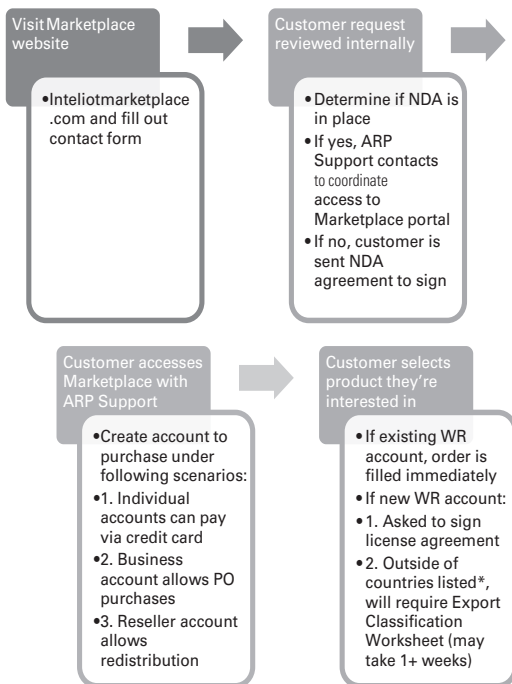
Visit Marketplace website

•Inteliotmarketplace.com and fill out contact form

Customer request reviewed internally

•Determine if NDA is in place
•If yes, ARP Support contacts to coordinate access to Marketplace portal
•If no, customer is sent NDA agreement to sign

Customer accesses Marketplace with ARP Support

•Create account to purchase under following scenarios:
•1. Individual accounts can pay via credit card
•2. Business account allows PO purchases
•3. Reseller account allows redistribution

Customer selects product they're interested in

•If existing WR account, order is filled immediately
•If new WR account:
•1. Asked to sign license agreement
•2. Outside of countries listed*, will require Export Classification Worksheet (may take 1+ weeks)